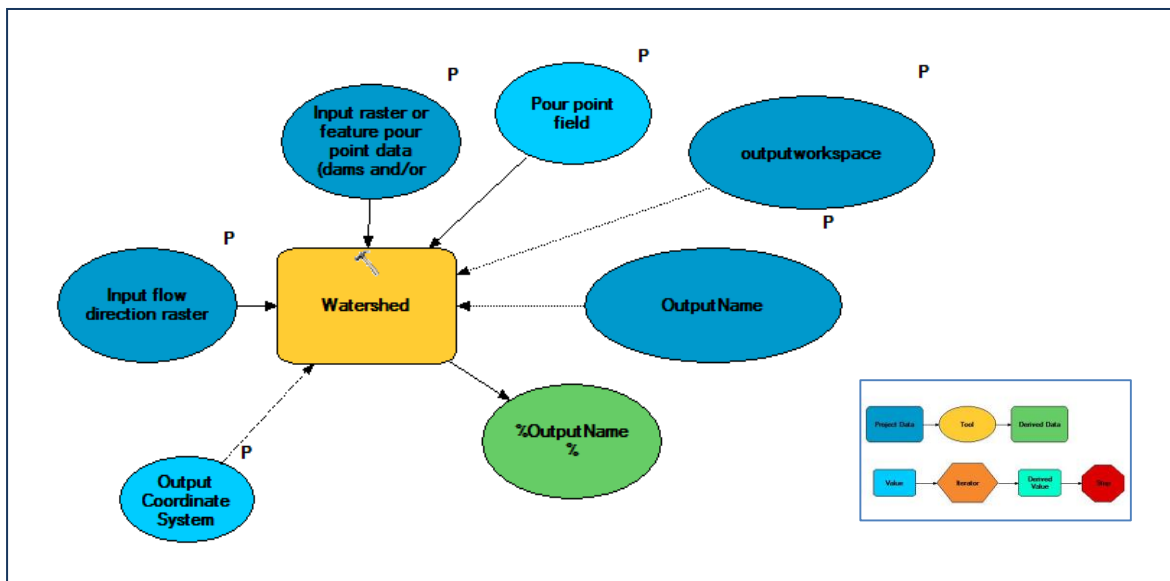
P

Input raster or feature pour point data (dams and/or

P

Pour point field

P

outputworkspace

P

P

Input flow direction raster

Watershed

OutputName

%OutputName %

P

Output Coordinate System

Project Data

Tool

Derived Data

Value

Iterator

Derived Value

Stop